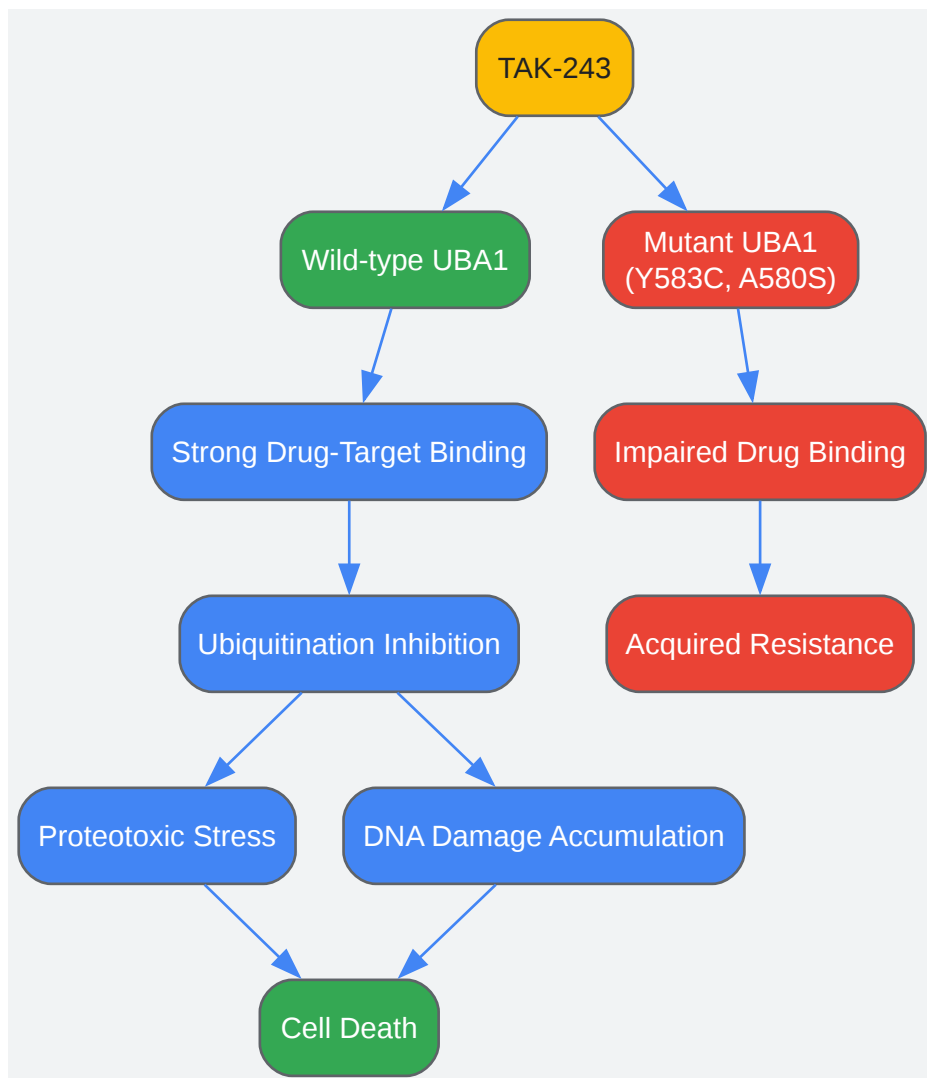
TAK-243

Wild-type UBA1

Mutant UBA1 (Y583C, A580S)

Strong Drug-Target Binding

Impaired Drug Binding

Ubiquitination Inhibition

Acquired Resistance

Proteotoxic Stress

DNA Damage Accumulation

Cell Death